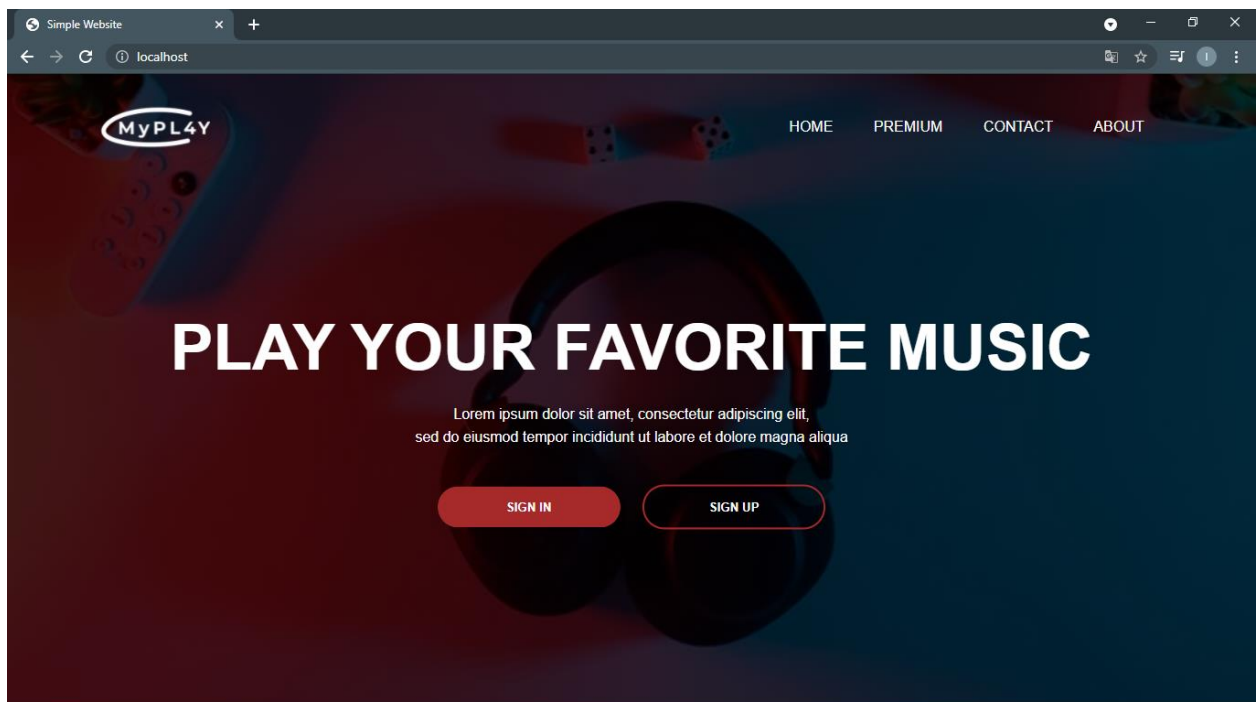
Simple Website
localhost

MyPL4Y

HOME PREMIUM CONTACT ABOUT

PLAY YOUR FAVORITE MUSIC

Lorem ipsum dolor sit amet, consectetur adipiscing elit, sed do eiusmod tempor incididunt ut labore et dolore magna aliqua

SIGN IN

SIGN UP